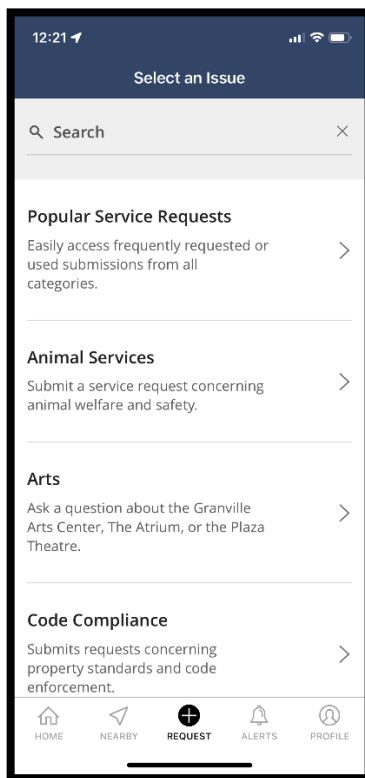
12:21

Select an Issue

Search

Popular Service Requests
Easily access frequently requested or used submissions from all categories.

Animal Services
Submit a service request concerning animal welfare and safety.

Arts
Ask a question about the Granville Arts Center, The Atrium, or the Plaza Theatre.

Code Compliance
Submits requests concerning property standards and code enforcement.

HOME NEARBY REQUEST ALERTS PROFILE